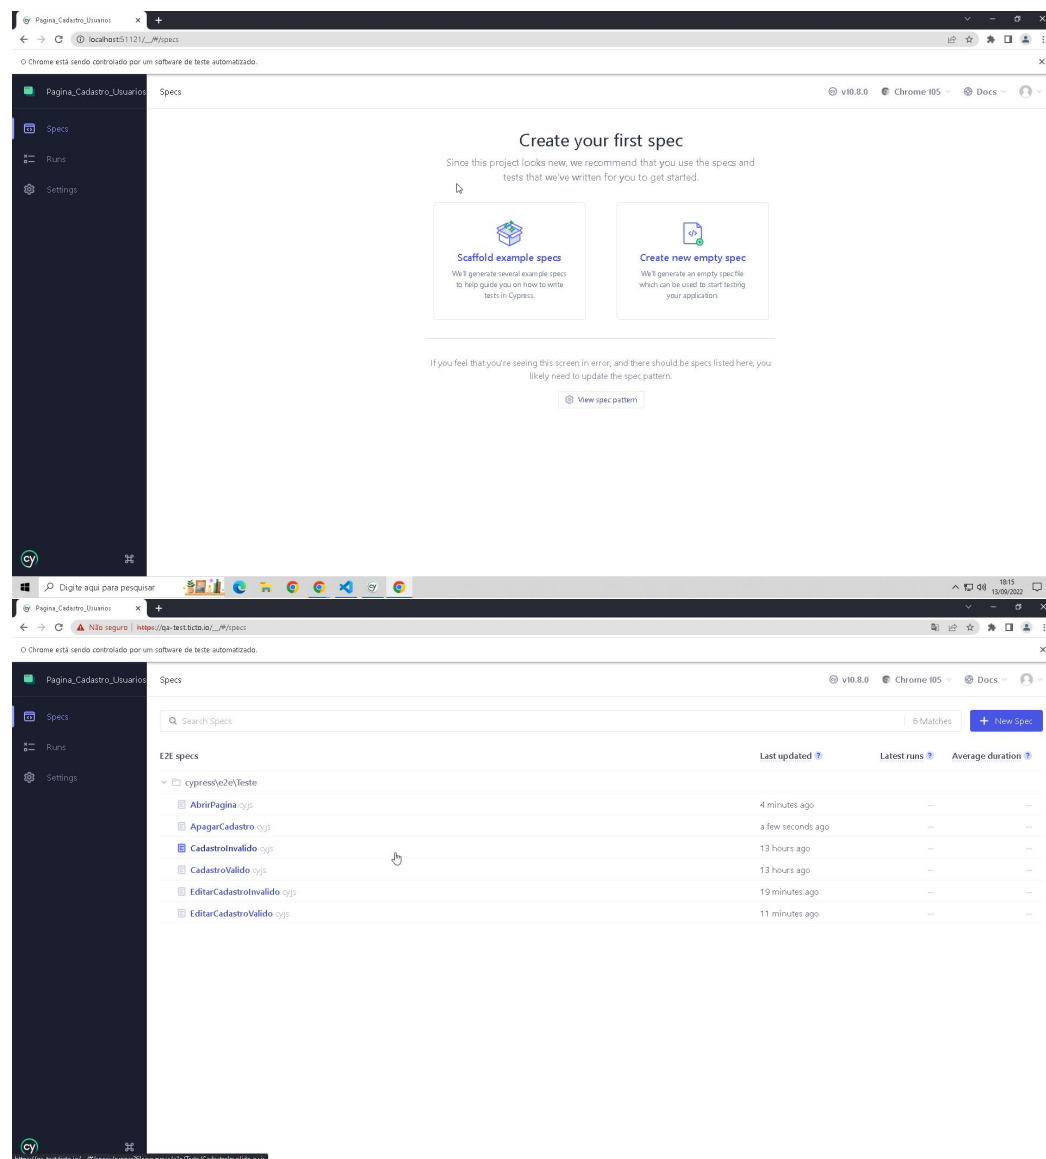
Pagina_Cadastro_Usuarios ×
localhost:51121/__/#/specs
O Chrome está sendo controlado por um software de teste automatizado.

Pagina_Cadastro_Usuarios
Specs
v10.8.0 Chrome 105 Docs

Specs
Runs
Settings

Create your first spec
Since this project looks new, we recommend that you use the specs and tests that we've written for you to get started.

Scaffold example specs
We'll generate several example specs to help guide you on how to write tests in Cypress.

Create new empty spec
We'll generate an empty spec file which can be used to start testing your application.

If you feel that you're seeing this screen in error, and there should be specs listed here, you likely need to update the spec pattern.

View spec pattern

Digite aqui para pesquisar
18:15 13/09/2022

Pagina_Cadastro_Usuarios ×
Não seguro | https://qa-test.ticto.io/__/#/specs
O Chrome está sendo controlado por um software de teste automatizado.

Pagina_Cadastro_Usuarios
Specs
v10.8.0 Chrome 105 Docs

Specs
Runs
Settings

Search Specs
6 Matches
+ New Spec

| E2E specs | Last updated | Latest runs | Average duration |
|---|---|---|---|
| cypress\e2e\Teste | | | |
| AbrirPagina cy.js | 4 minutes ago | -- | -- |
| ApagarCadastro cy.js | a few seconds ago | -- | -- |
| CadastroInvalido cy.js | 13 hours ago | -- | -- |
| CadastroValido cy.js | 13 hours ago | -- | -- |
| EditarCadastroInvalido cy.js | 19 minutes ago | -- | -- |
| EditarCadastroValido cy.js | 11 minutes ago | -- | -- |

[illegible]